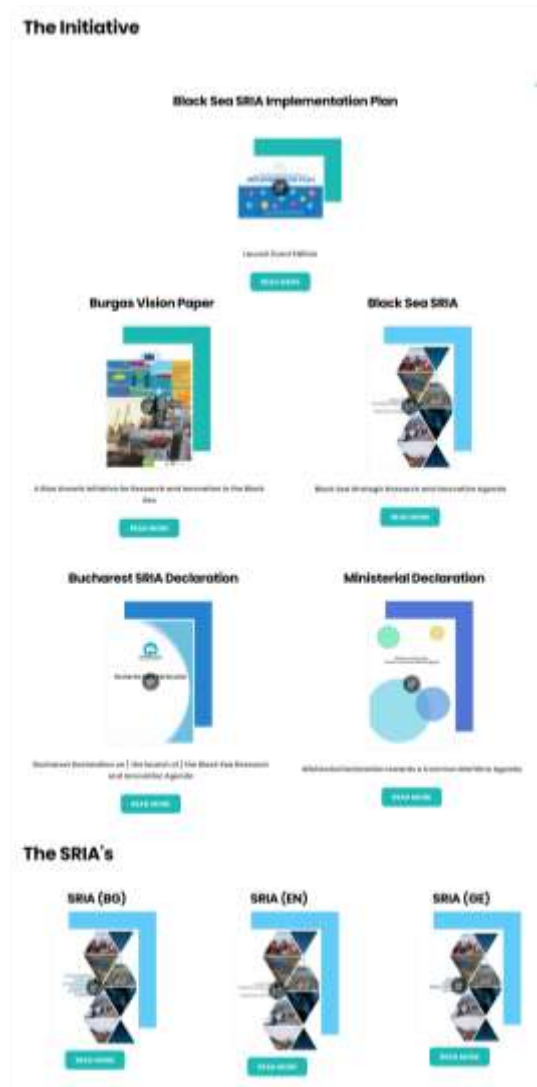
The Initiative

Black Sea SRIA Implementation Plan

Launch Event Edition

READ MORE

Burgas Vision Paper

A Blue Growth Initiative for Research and Innovation in the Black Sea

READ MORE

Black Sea SRIA

Black Sea Strategic Research and Innovation Agenda

READ MORE

Bucharest SRIA Declaration

Bucharest Declaration on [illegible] the launch of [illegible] the Black Sea Research and Innovation Agenda

READ MORE

Ministerial Declaration

Ministerial Declaration towards a Common Maritime Agenda

READ MORE

The SRIA's

SRIA (BG)

READ MORE

SRIA (EN)

READ MORE

SRIA (GE)

READ MORE